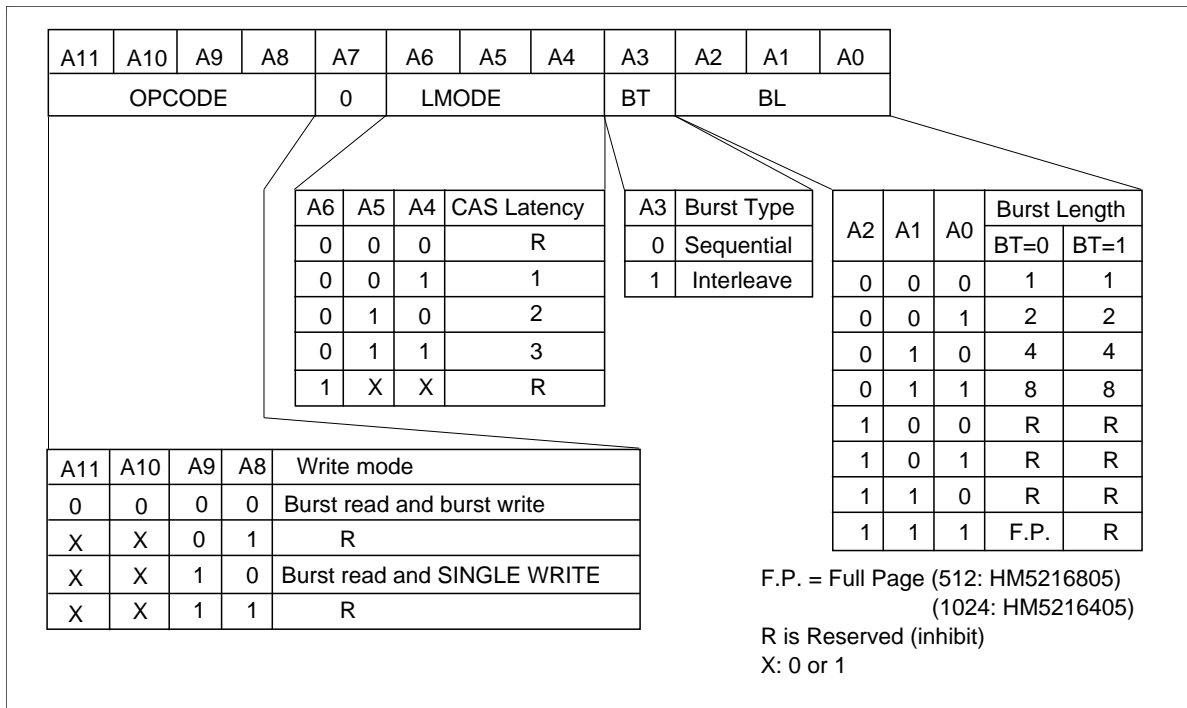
| A11 | A10 | A9 | A8 | A7 | A6 | A5 | A4 | A3 | A2 | A1 | A0 |
|---|---|---|---|---|---|---|---|---|---|---|---|
| OPCODE | | | | 0 | LMODE | | | BT | BL | | |

| A6 | A5 | A4 | CAS Latency |
|---|---|---|---|
| 0 | 0 | 0 | R |
| 0 | 0 | 1 | 1 |
| 0 | 1 | 0 | 2 |
| 0 | 1 | 1 | 3 |
| 1 | X | X | R |

| A3 | Burst Type |
|---|---|
| 0 | Sequential |
| 1 | Interleave |

| A2 | A1 | A0 | Burst Length BT=0 | Burst Length BT=1 |
|---|---|---|---|---|
| 0 | 0 | 0 | 1 | 1 |
| 0 | 0 | 1 | 2 | 2 |
| 0 | 1 | 0 | 4 | 4 |
| 0 | 1 | 1 | 8 | 8 |
| 1 | 0 | 0 | R | R |
| 1 | 0 | 1 | R | R |
| 1 | 1 | 0 | R | R |
| 1 | 1 | 1 | F.P. | R |

| A11 | A10 | A9 | A8 | Write mode |
|---|---|---|---|---|
| 0 | 0 | 0 | 0 | Burst read and burst write |
| X | X | 0 | 1 | R |
| X | X | 1 | 0 | Burst read and SINGLE WRITE |
| X | X | 1 | 1 | R |

F.P. = Full Page (512: HM5216805)
(1024: HM5216405)
R is Reserved (inhibit)
X: 0 or 1